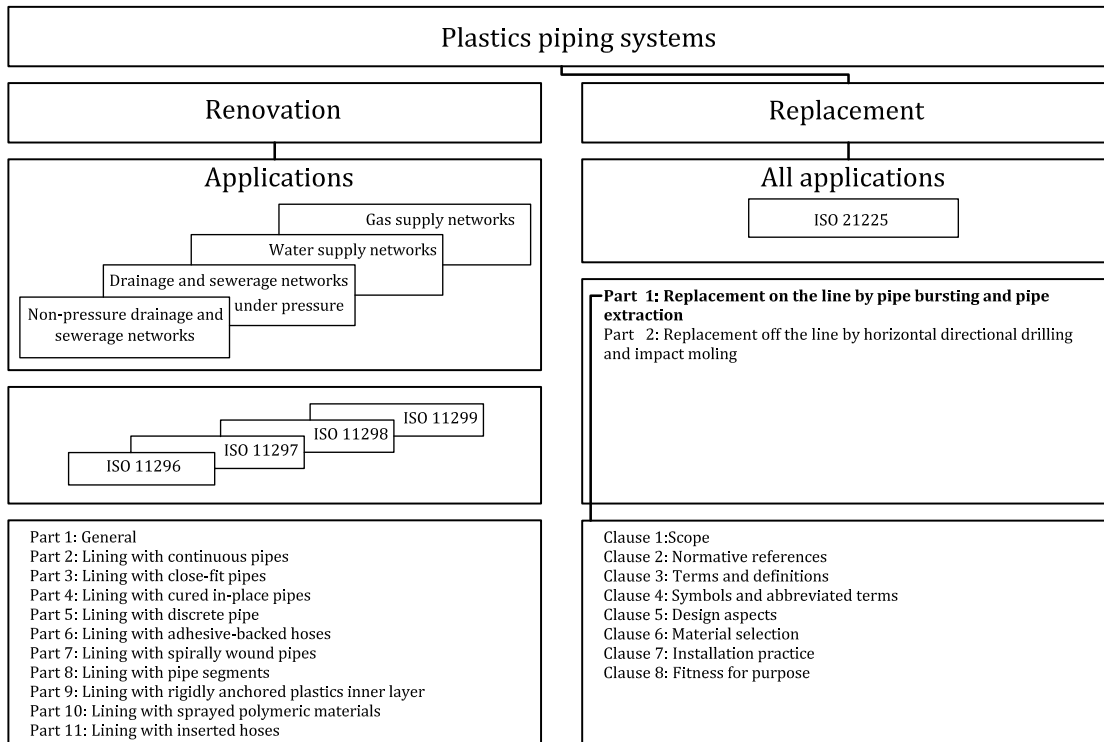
Plastics piping systems

Renovation

Replacement

Applications

Gas supply networks

Water supply networks

Drainage and sewerage networks under pressure

Non-pressure drainage and sewerage networks

All applications

ISO 21225

Part 1: Replacement on the line by pipe bursting and pipe extraction
Part 2: Replacement off the line by horizontal directional drilling and impact moling

ISO 11299

ISO 11298

ISO 11297

ISO 11296

Part 1: General
Part 2: Lining with continuous pipes
Part 3: Lining with close-fit pipes
Part 4: Lining with cured in-place pipes
Part 5: Lining with discrete pipe
Part 6: Lining with adhesive-backed hoses
Part 7: Lining with spirally wound pipes
Part 8: Lining with pipe segments
Part 9: Lining with rigidly anchored plastics inner layer
Part 10: Lining with sprayed polymeric materials
Part 11: Lining with inserted hoses

Clause 1:Scope
Clause 2: Normative references
Clause 3: Terms and definitions
Clause 4: Symbols and abbreviated terms
Clause 5: Design aspects
Clause 6: Material selection
Clause 7: Installation practice
Clause 8: Fitness for purpose